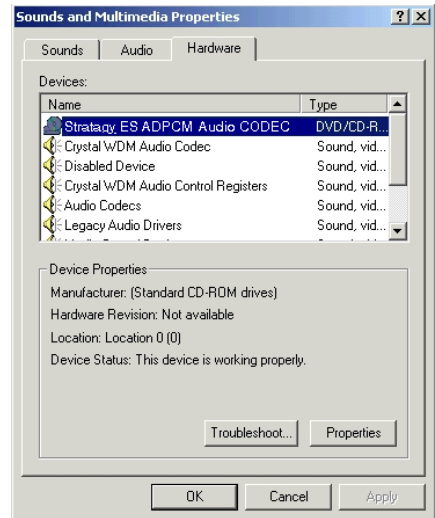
Sounds and Multimedia Properties ? X

Sounds | Audio | Hardware

Devices:

| Name | Type |
|---|---|
| Stratagy ES ADPCM Audio CODEC | DVD/CD-R... |
| Crystal WDM Audio Codec | Sound, vid... |
| Disabled Device | Sound, vid... |
| Crystal WDM Audio Control Registers | Sound, vid... |
| Audio Codecs | Sound, vid... |
| Legacy Audio Drivers | Sound, vid... |
| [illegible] | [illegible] |

Device Properties

Manufacturer: (Standard CD-ROM drives)

Hardware Revision: Not available

Location: Location 0 (0)

Device Status: This device is working properly.

Troubleshoot... Properties

OK Cancel Apply